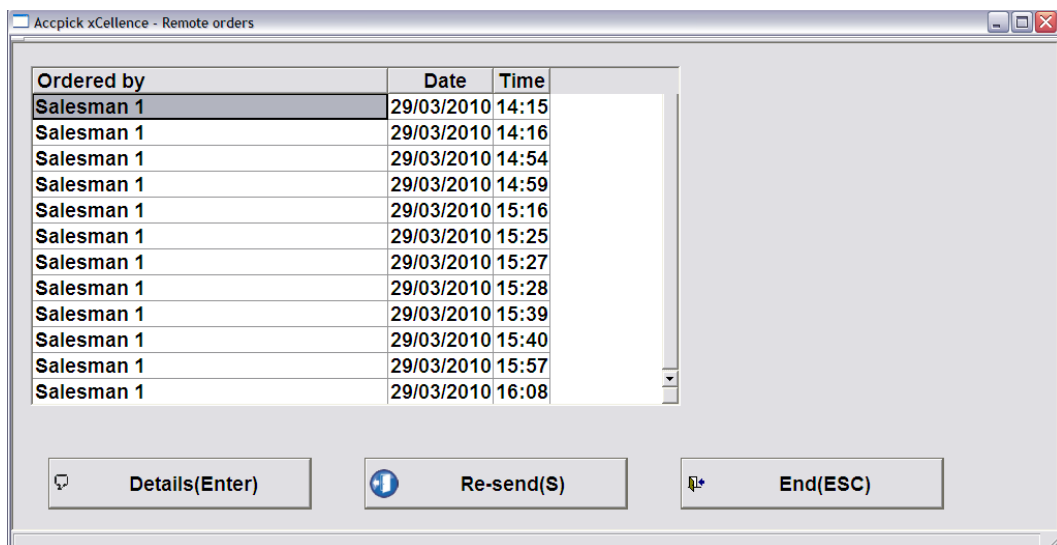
Accpick xCellence - Remote orders

| Ordered by | Date | Time |
|---|---|---|
| Salesman 1 | 29/03/2010 | 14:15 |
| Salesman 1 | 29/03/2010 | 14:16 |
| Salesman 1 | 29/03/2010 | 14:54 |
| Salesman 1 | 29/03/2010 | 14:59 |
| Salesman 1 | 29/03/2010 | 15:16 |
| Salesman 1 | 29/03/2010 | 15:25 |
| Salesman 1 | 29/03/2010 | 15:27 |
| Salesman 1 | 29/03/2010 | 15:28 |
| Salesman 1 | 29/03/2010 | 15:39 |
| Salesman 1 | 29/03/2010 | 15:40 |
| Salesman 1 | 29/03/2010 | 15:57 |
| Salesman 1 | 29/03/2010 | 16:08 |

Details(Enter)

Re-send(S)

End(ESC)